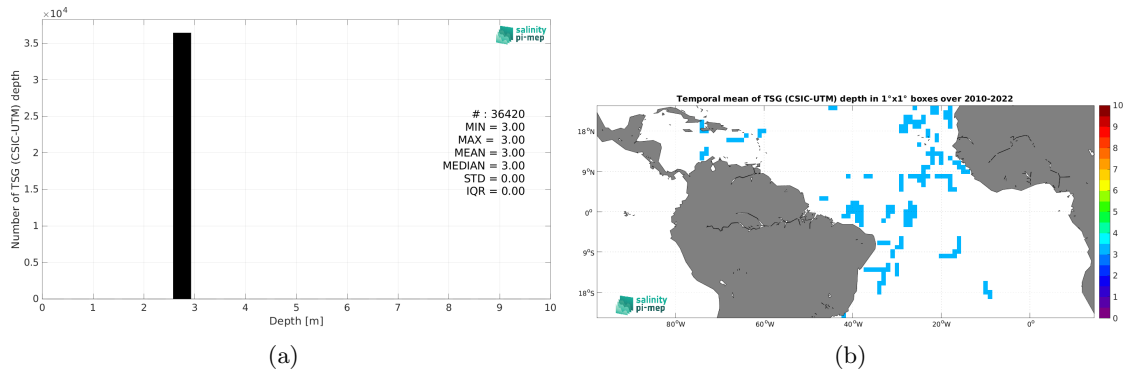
$\times 10^4$

3.5
3
2.5
2
1.5
1
0.5
0

Number of TSG (CSIC-UTM) depth

salinity pi-mep

# : 36420
MIN = 3.00
MAX = 3.00
MEAN = 3.00
MEDIAN = 3.00
STD = 0.00
IQR = 0.00

0 1 2 3 4 5 6 7 8 9 10
Depth [m]

(a)

Temporal mean of TSG (CSIC-UTM) depth in 1°x1° boxes over 2010-2022

18°N
9°N
0°
9°S
18°S

80°W 60°W 40°W 20°W 0°

salinity pi-mep

10
9
8
7
6
5
4
3
2
1
0

(b)